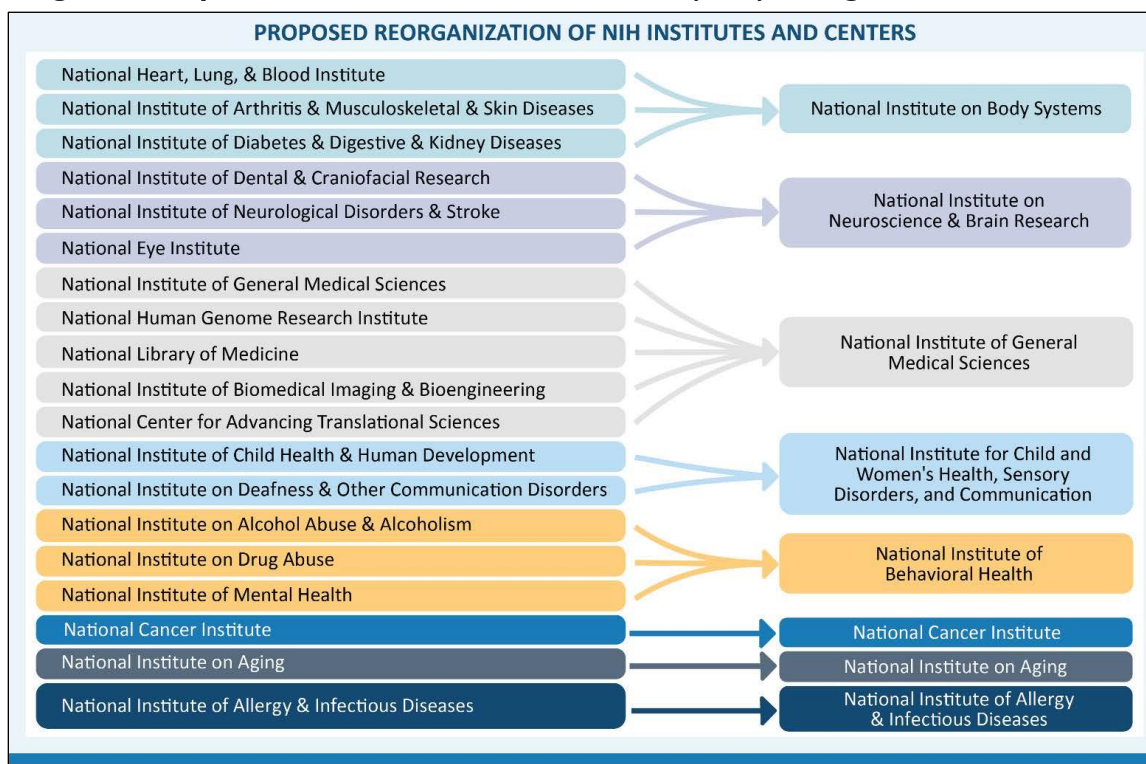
PROPOSED REORGANIZATION OF NIH INSTITUTES AND CENTERS

National Heart, Lung, & Blood Institute
National Institute of Arthritis & Musculoskeletal & Skin Diseases
National Institute of Diabetes & Digestive & Kidney Diseases

National Institute on Body Systems

National Institute of Dental & Craniofacial Research
National Institute of Neurological Disorders & Stroke
National Eye Institute

National Institute on Neuroscience & Brain Research

National Institute of General Medical Sciences
National Human Genome Research Institute
National Library of Medicine
National Institute of Biomedical Imaging & Bioengineering
National Center for Advancing Translational Sciences

National Institute of General Medical Sciences

National Institute of Child Health & Human Development
National Institute on Deafness & Other Communication Disorders

National Institute for Child and Women's Health, Sensory Disorders, and Communication

National Institute on Alcohol Abuse & Alcoholism
National Institute on Drug Abuse
National Institute of Mental Health

National Institute of Behavioral Health

National Cancer Institute

National Cancer Institute

National Institute on Aging

National Institute on Aging

National Institute of Allergy & Infectious Diseases

National Institute of Allergy & Infectious Diseases